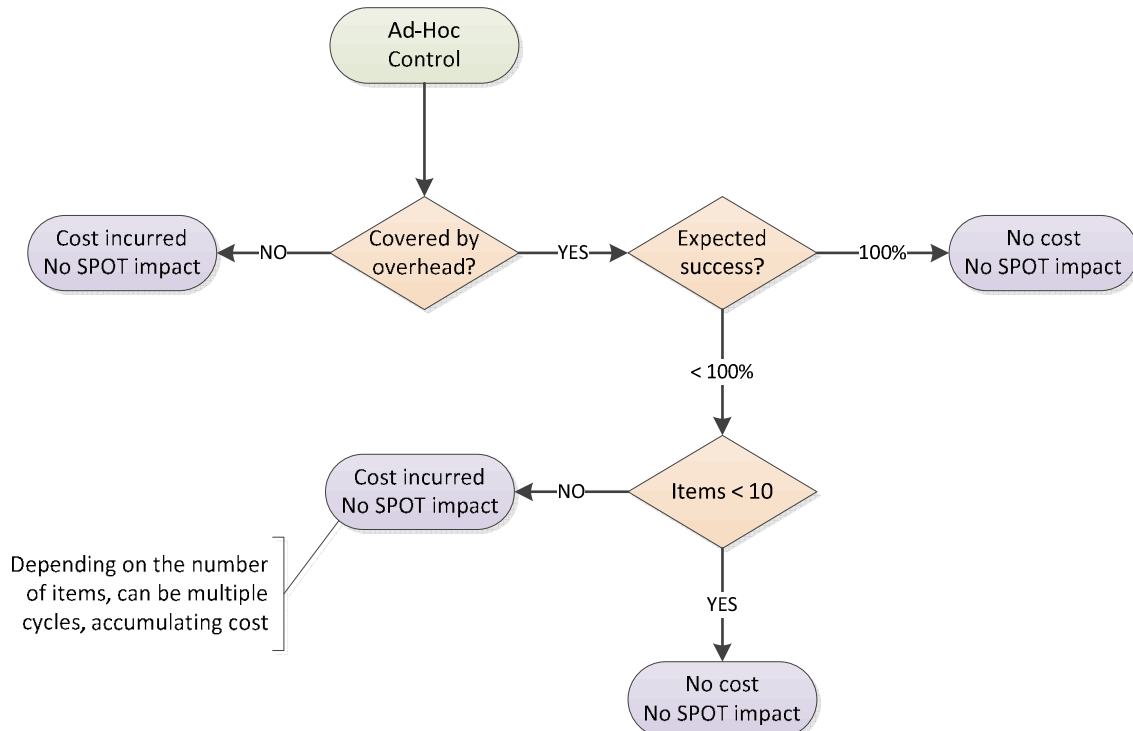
Ad-Hoc Control

Cost incurred
No SPOT impact

NO

Covered by overhead?

YES

Expected success?

100%

No cost
No SPOT impact

< 100%

Cost incurred
No SPOT impact

NO

Items < 10

Depending on the number of items, can be multiple cycles, accumulating cost

YES

No cost
No SPOT impact